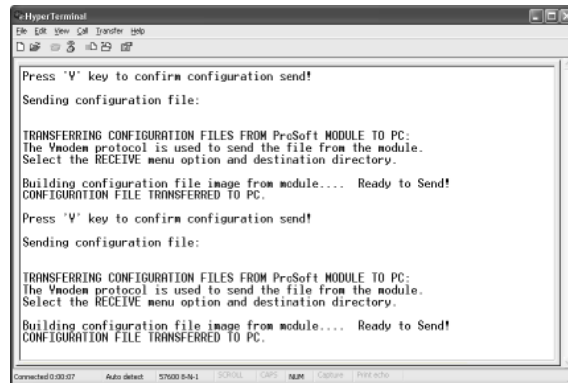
HyperTerminal
File Edit View Call Transfer Help

Press 'Y' key to confirm configuration send!

Sending configuration file:

TRANSFERRING CONFIGURATION FILES FROM ProSoft MODULE TO PC:
The Ymodem protocol is used to send the file from the module.
Select the RECEIVE menu option and destination directory.

Building configuration file image from module.... Ready to Send!
CONFIGURATION FILE TRANSFERRED TO PC.

Press 'Y' key to confirm configuration send!

Sending configuration file:

TRANSFERRING CONFIGURATION FILES FROM ProSoft MODULE TO PC:
The Ymodem protocol is used to send the file from the module.
Select the RECEIVE menu option and destination directory.

Building configuration file image from module.... Ready to Send!
CONFIGURATION FILE TRANSFERRED TO PC.

Connected 0:00:07 Auto detect 57600 8-N-1 SCROLL CAPS NUM Capture Print echo